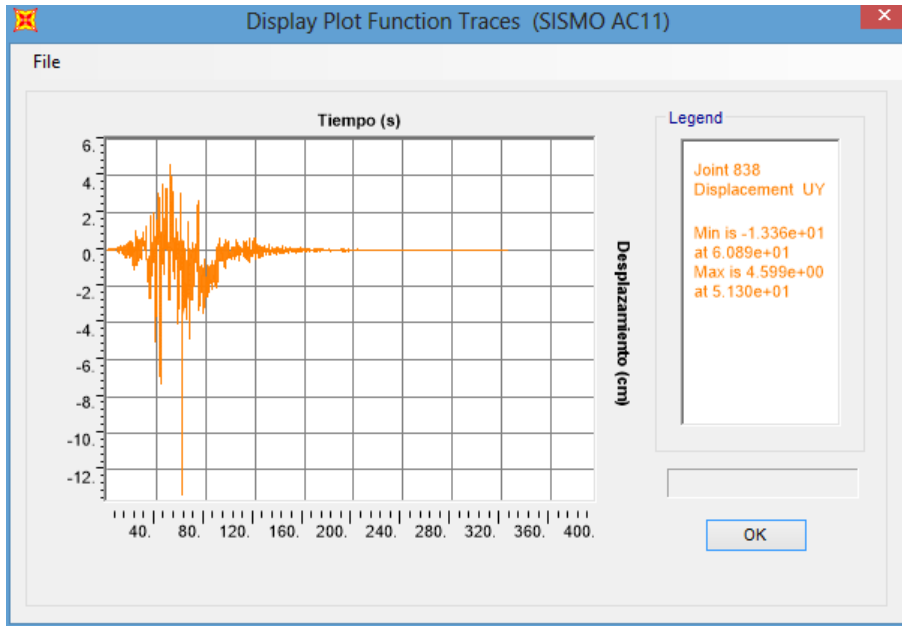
Display Plot Function Traces (SISMO AC11)

File

Tiempo (s)

6.
4.
2.
0.
-2.
-4.
-6.
-8.
-10.
-12.

40. 80. 120. 160. 200. 240. 280. 320. 360. 400.

Desplazamiento (cm)

Legend

Joint 838
Displacement UY

Min is -1.336e+01
at 6.089e+01
Max is 4.599e+00
at 5.130e+01

OK